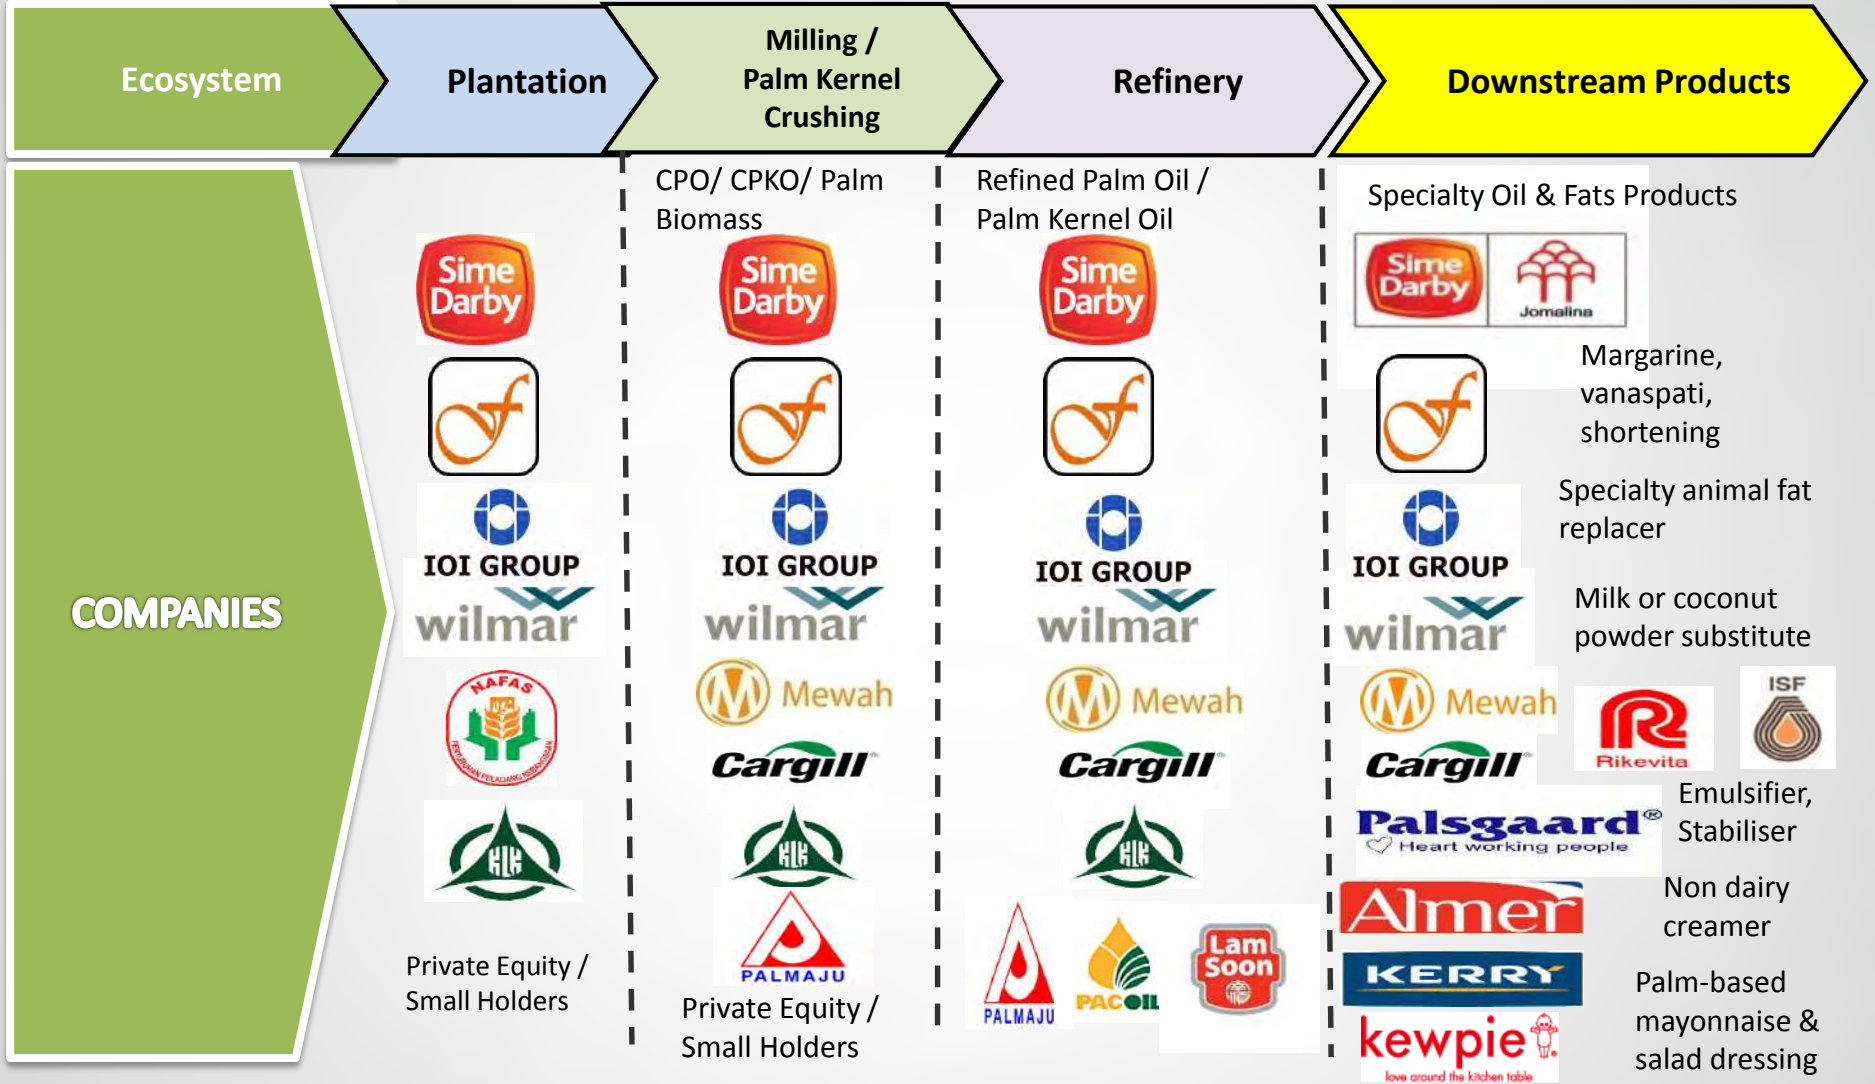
Ecosystem

Plantation

Milling / Palm Kernel Crushing

Refinery

Downstream Products

COMPANIES

Sime Darby

IOI GROUP

wilmar

NAFAS

Private Equity / Small Holders

CPO/ CPKO/ Palm Biomass

Sime Darby

IOI GROUP

wilmar

Mewah

Cargill

PALMAJU

Private Equity / Small Holders

Refined Palm Oil / Palm Kernel Oil

Sime Darby

IOI GROUP

wilmar

Mewah

Cargill

PALMAJU

PACOIL

Lam Soon

Specialty Oil & Fats Products

Sime Darby

Jomalina

Margarine, vanaspati, shortening

IOI GROUP

Specialty animal fat replacer

wilmar

Milk or coconut powder substitute

Mewah

Cargill

Rikevita

ISF

Emulsifier, Stabiliser

Palsgaard®
Heart working people

Almer

Non dairy creamer

KERRY

kewpie
love around the kitchen table

Palm-based mayonnaise & salad dressing